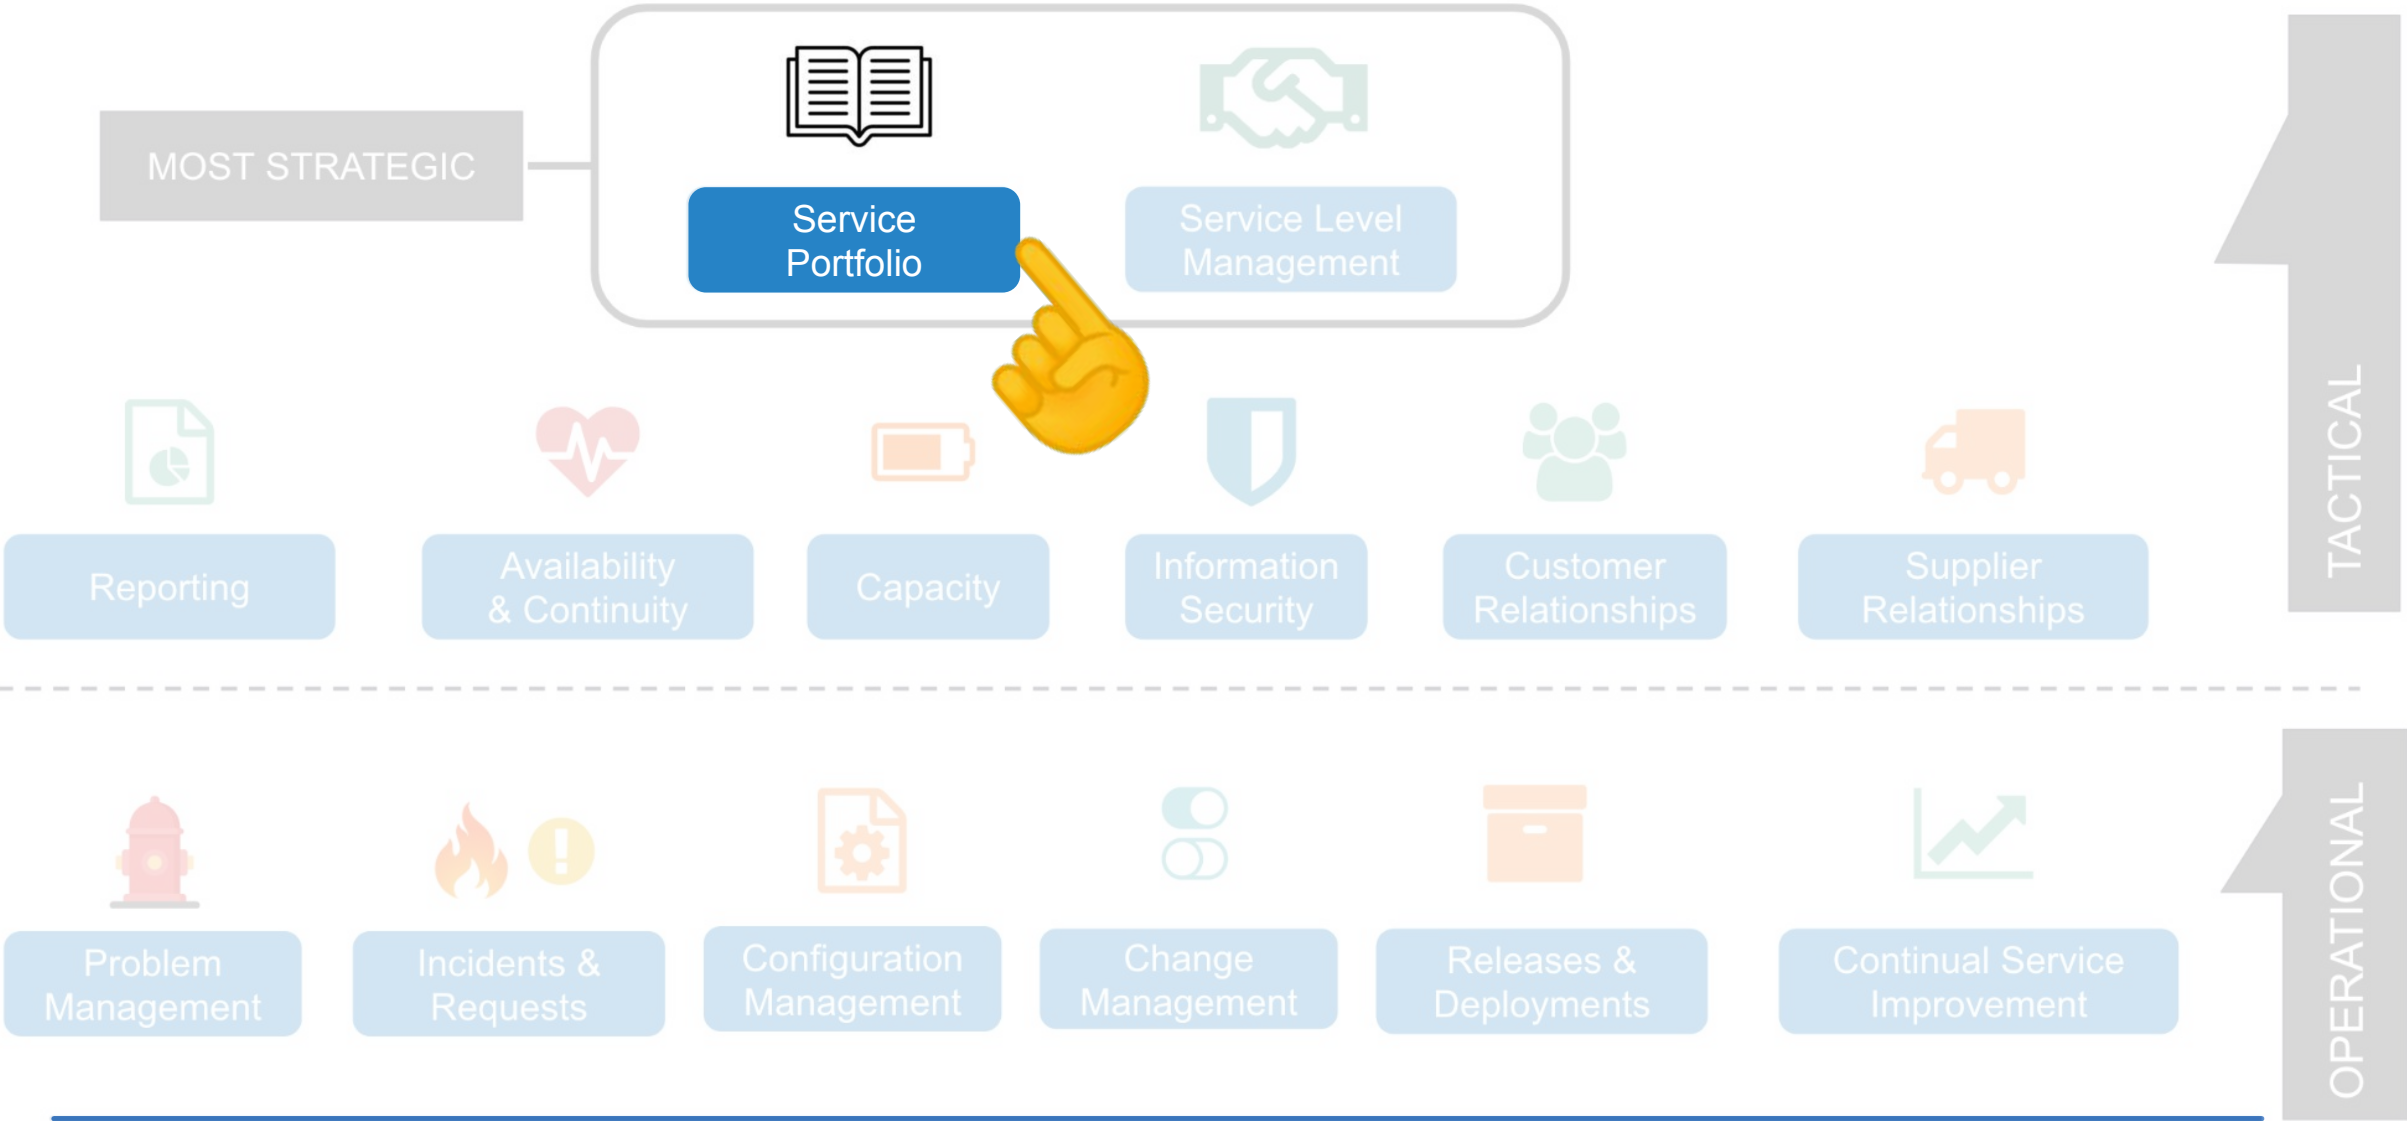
MOST STRATEGIC

Service Portfolio

Service Level Management

TACTICAL

Reporting

Availability & Continuity

Capacity

Information Security

Customer Relationships

Supplier Relationships

OPERATIONAL

Problem Management

Incidents & Requests

Configuration Management

Change Management

Releases & Deployments

Continual Service Improvement